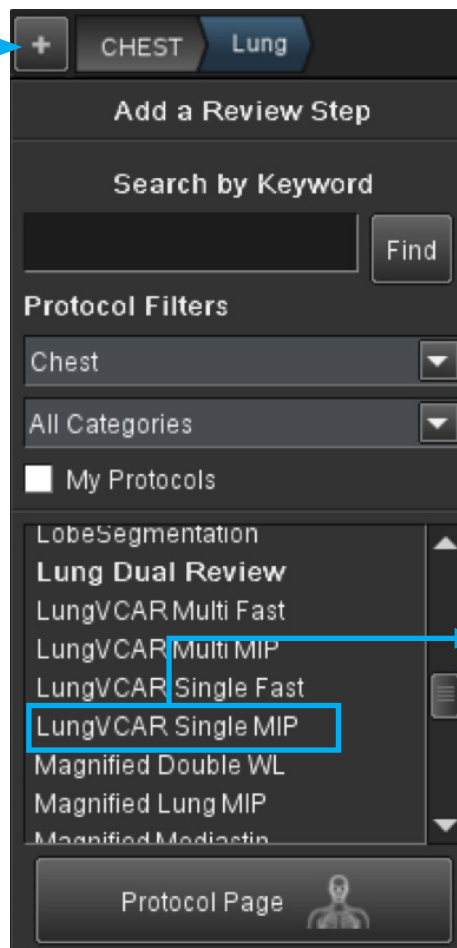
+ CHEST Lung

Add a Review Step

Search by Keyword

Find

Protocol Filters

Chest

All Categories

My Protocols

LobeSegmentation
Lung Dual Review
LungVCAR Multi Fast
LungVCAR Multi MIP
LungVCAR Single Fast
LungVCAR Single MIP
Magnified Double WL
Magnified Lung MIP
Magnified Mediastin

Protocol Page